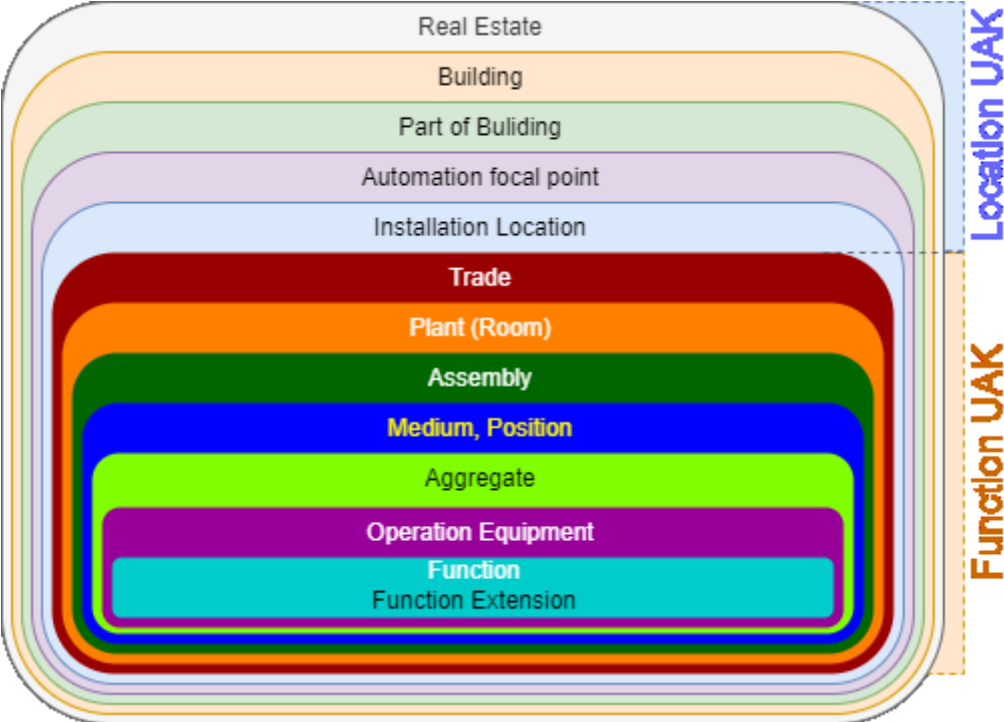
Real Estate
Building
Part of Buliding
Automation focal point
Installation Location
Trade
Plant (Room)
Assembly
Medium, Position
Aggregate
Operation Equipment
Function
Function Extension

Location UAK
Function UAK